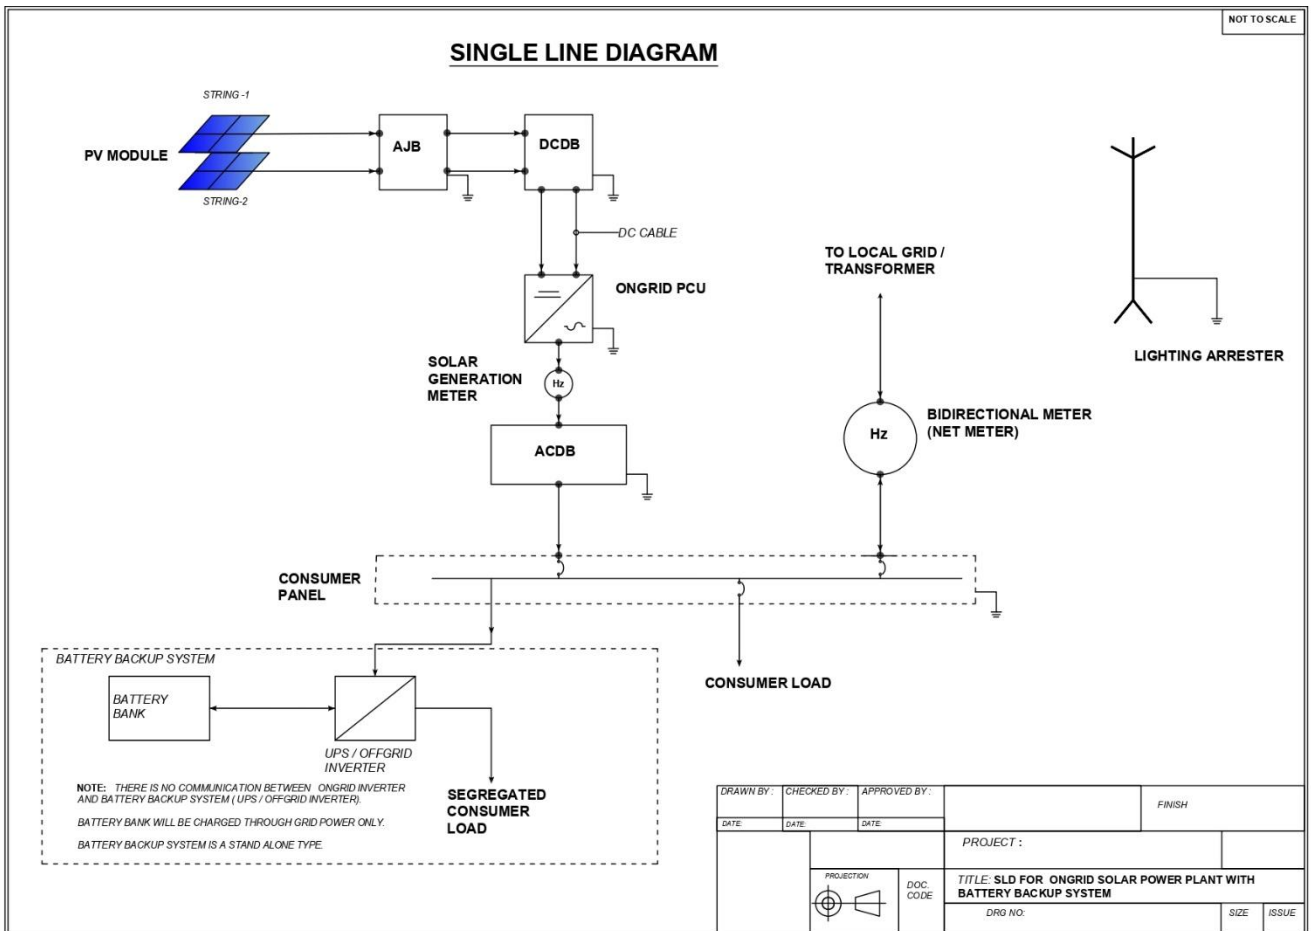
NOT TO SCALE

SINGLE LINE DIAGRAM

STRING -1

PV MODULE

STRING-2

AJB

DCDB

DC CABLE

ONGRID PCU

TO LOCAL GRID / TRANSFORMER

LIGHTING ARRESTER

SOLAR GENERATION METER

Hz

ACDB

Hz

BIDIRECTIONAL METER (NET METER)

CONSUMER PANEL

CONSUMER LOAD

BATTERY BACKUP SYSTEM

BATTERY BANK

UPS / OFFGRID INVERTER

SEGREGATED CONSUMER LOAD

NOTE: THERE IS NO COMMUNICATION BETWEEN ONGRID INVERTER AND BATTERY BACKUP SYSTEM ( UPS / OFFGRID INVERTER).

BATTERY BANK WILL BE CHARGED THROUGH GRID POWER ONLY.

BATTERY BACKUP SYSTEM IS A STAND ALONE TYPE.

| DRAWN BY : | CHECKED BY : | APPROVED BY : | | FINISH | |
|---|---|---|---|---|---|
| DATE: | DATE: | DATE: | | | |
| | | | PROJECT : | | |
| | PROJECTION | DOC. CODE | TITLE: SLD FOR ONGRID SOLAR POWER PLANT WITH BATTERY BACKUP SYSTEM | | |
| | | | DRG NO: | SIZE | ISSUE |